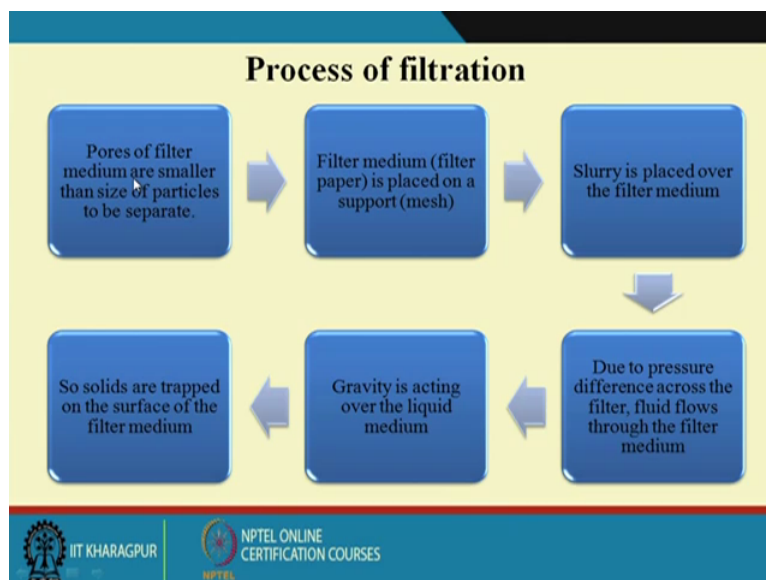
Process of filtration

Pores of filter medium are smaller than size of particles to be separate.

Filter medium (filter paper) is placed on a support (mesh)

Slurry is placed over the filter medium

Due to pressure difference across the filter, fluid flows through the filter medium

Gravity is acting over the liquid medium

So solids are trapped on the surface of the filter medium

IIT KHARAGPUR

NPTEL ONLINE CERTIFICATION COURSES

NPTEL